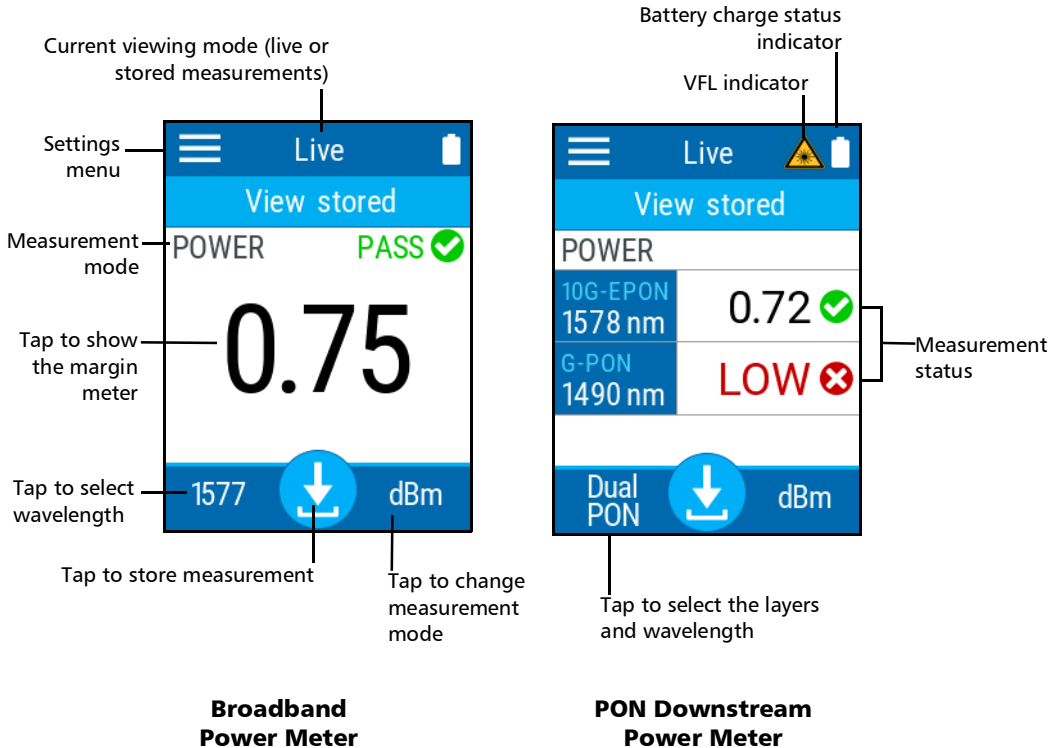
Battery charge status indicator

Current viewing mode (live or stored measurements)

VFL indicator

Settings menu

Live

View stored

Measurement mode

POWER

PASS

Tap to show the margin meter

0.75

Tap to select wavelength

1577

dBm

Tap to store measurement

Tap to change measurement mode

Live

View stored

POWER

| 10G-EPON 1578 nm | 0.72 |
|---|---|
| G-PON 1490 nm | LOW |

Measurement status

Dual PON

dBm

Tap to select the layers and wavelength

Broadband Power Meter

PON Downstream Power Meter